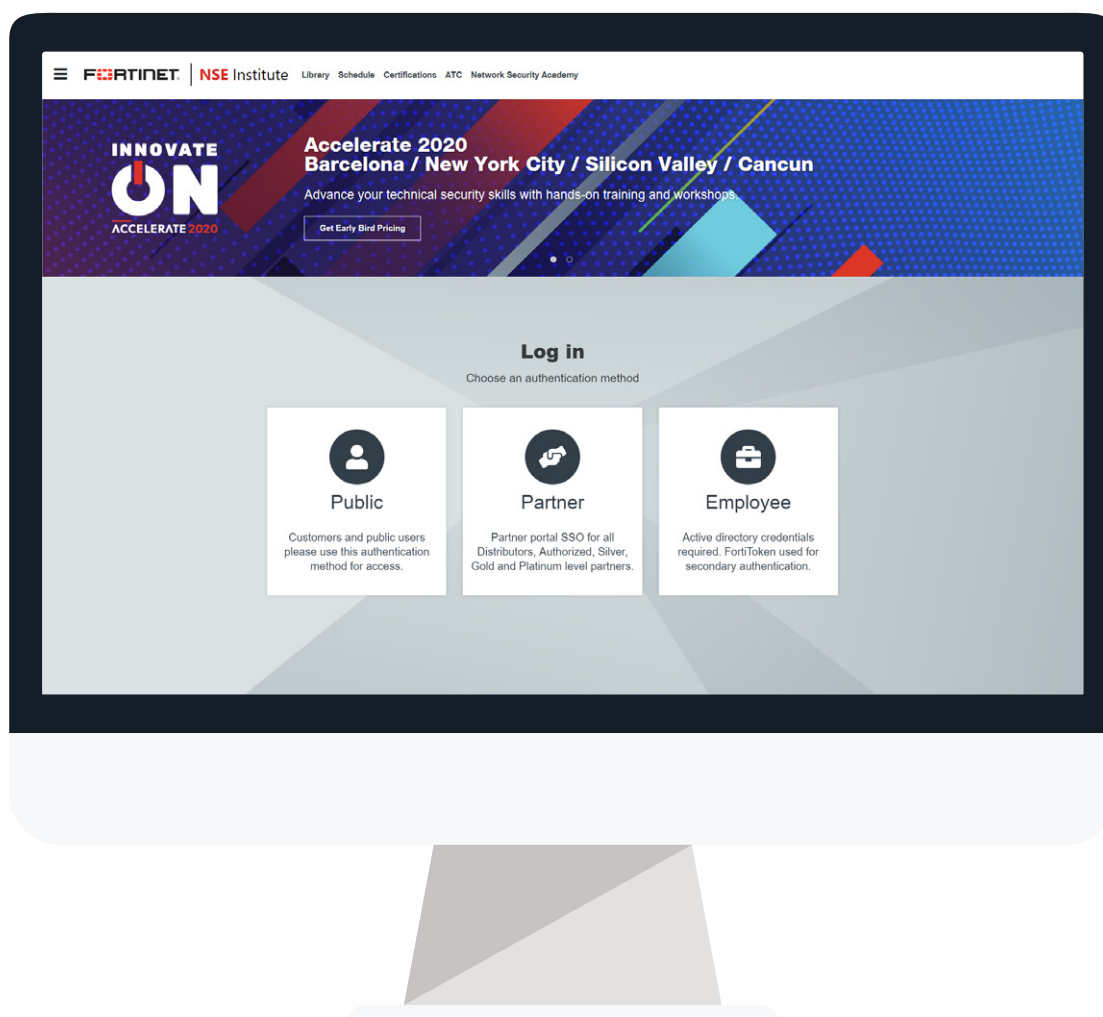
FORTINET | NSE Institute Library Schedule Certifications ATC Network Security Academy

INNOVATE ON ACCELERATE 2020

Accelerate 2020
Barcelona / New York City / Silicon Valley / Cancun

Advance your technical security skills with hands-on training and workshops.

Get Early Bird Pricing

Log in

Choose an authentication method

Public

Customers and public users please use this authentication method for access.

Partner

Partner portal SSO for all Distributors, Authorized, Silver, Gold and Platinum level partners.

Employee

Active directory credentials required. FortiToken used for secondary authentication.